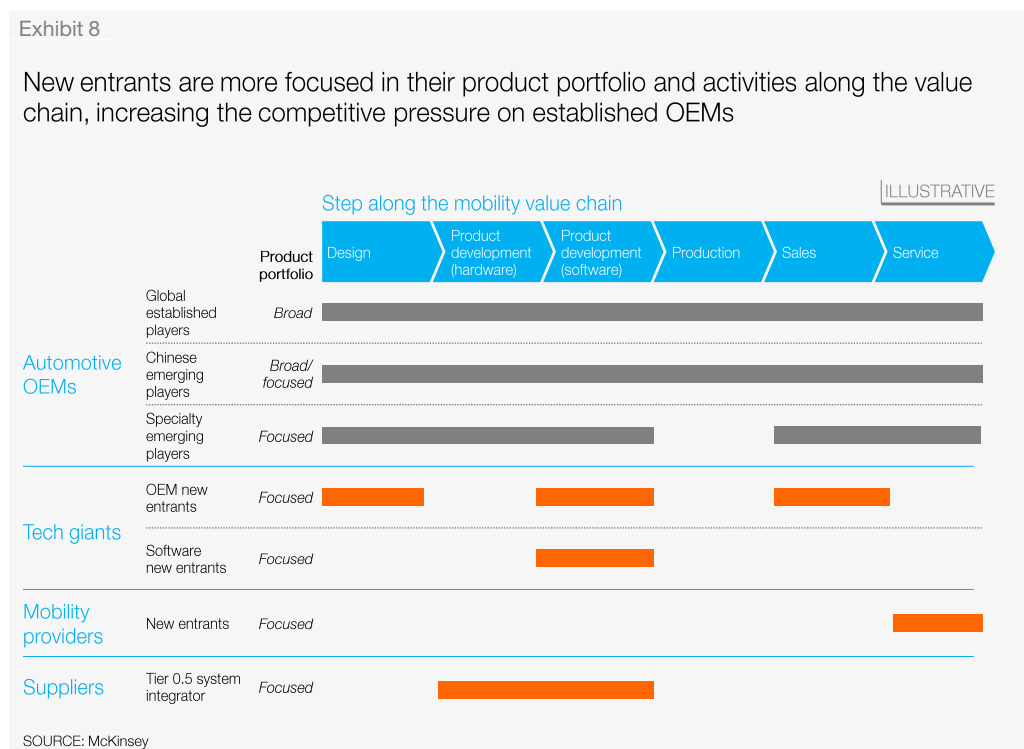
Exhibit 8

New entrants are more focused in their product portfolio and activities along the value chain, increasing the competitive pressure on established OEMs

ILLUSTRATIVE

Step along the mobility value chain

Product portfolio

Design

Product development (hardware)

Product development (software)

Production

Sales

Service

Automotive OEMs

Global established players — Broad

Chinese emerging players — Broad/ focused

Specialty emerging players — Focused

Tech giants

OEM new entrants — Focused

Software new entrants — Focused

Mobility providers

New entrants — Focused

Suppliers

Tier 0.5 system integrator — Focused

SOURCE: McKinsey